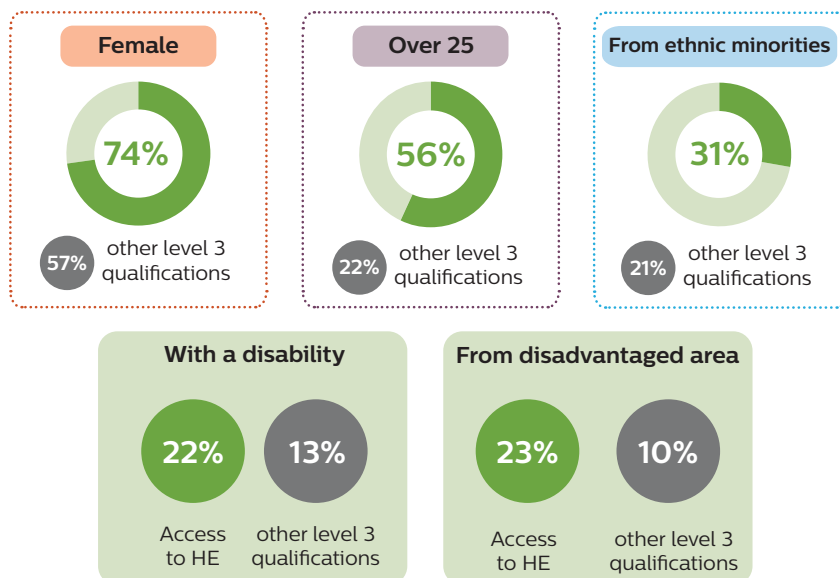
Female

74%

57% other level 3 qualifications

Over 25

56%

22% other level 3 qualifications

From ethnic minorities

31%

21% other level 3 qualifications

With a disability

22%

13%

Access to HE

other level 3 qualifications

From disadvantaged area

23%

10%

Access to HE

other level 3 qualifications